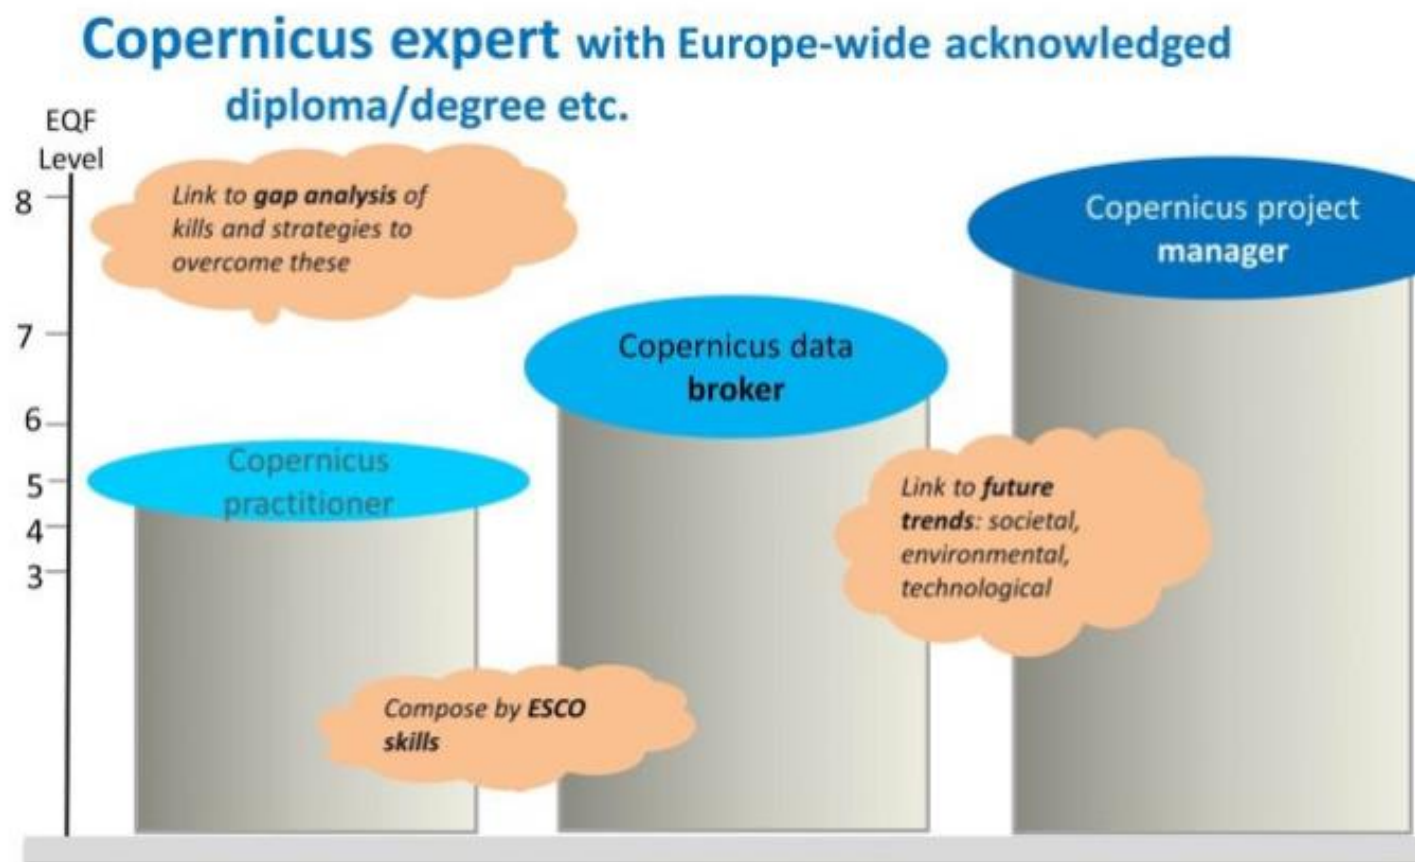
Copernicus expert with Europe-wide acknowledged diploma/degree etc.

EQF Level

8

7

6

5

4

3

Link to **gap analysis** of kills and strategies to overcome these

Copernicus project **manager**

Copernicus data **broker**

Copernicus practitioner

Link to **future trends**: societal, environmental, technological

Compose by **ESCO skills**